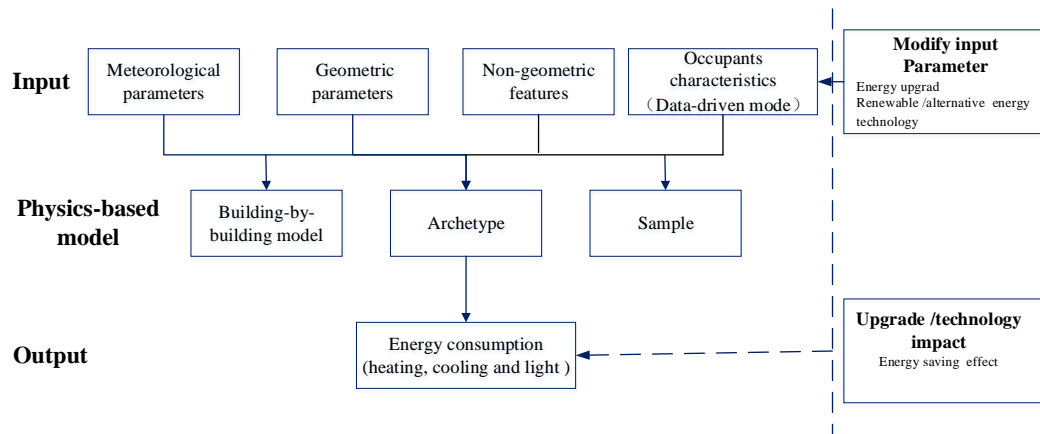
Input

Meteorological parameters

Geometric parameters

Non-geometric features

Occupants characteristics （Data-driven mode）

Modify input Parameter
Energy upgrad
Renewable /alternative energy technology

Physics-based model

Building-by-building model

Archetype

Sample

Output

Energy consumption (heating, cooling and light )

Upgrade /technology impact
Energy saving effect